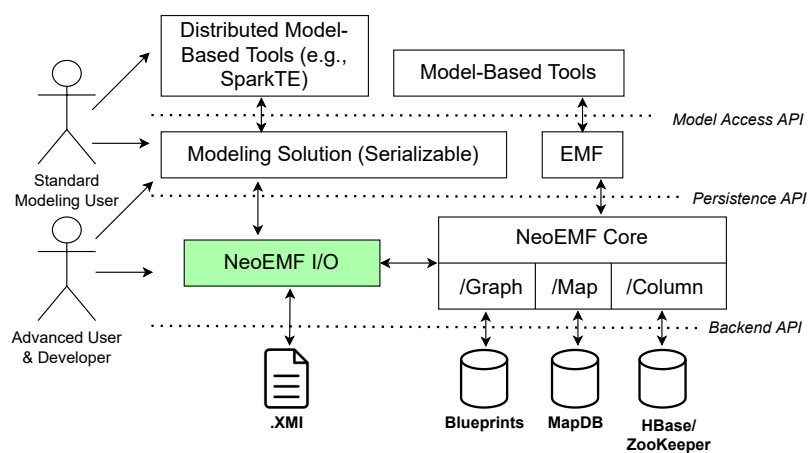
Distributed Model-Based Tools (e.g., SparkTE)

Model-Based Tools

Model Access API

Modeling Solution (Serializable)

EMF

Standard Modeling User

Persistence API

NeoEMF I/O

NeoEMF Core

/Graph

/Map

/Column

Advanced User & Developer

Backend API

.XMI

Blueprints

MapDB

HBase/ ZooKeeper